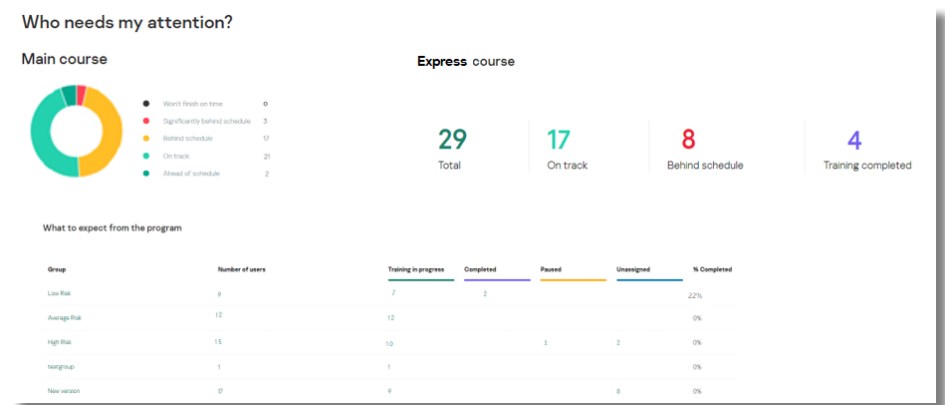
Who needs my attention?

Main course

Won't finish on time 0
Significantly behind schedule 3
Behind schedule 17
On track 21
Ahead of schedule 2

Express course

29
Total

17
On track

8
Behind schedule

4
Training completed

What to expect from the program

| Group | Number of users | Training in progress | Completed | Paused | Unassigned | % Completed |
|---|---|---|---|---|---|---|
| Low Risk | 9 | 7 | 2 | | | 22% |
| Average Risk | 12 | 12 | | | | 0% |
| High Risk | 15 | 10 | | 3 | 2 | 0% |
| testgroup | 1 | 1 | | | | 0% |
| New version | 17 | 9 | | | 8 | 0% |